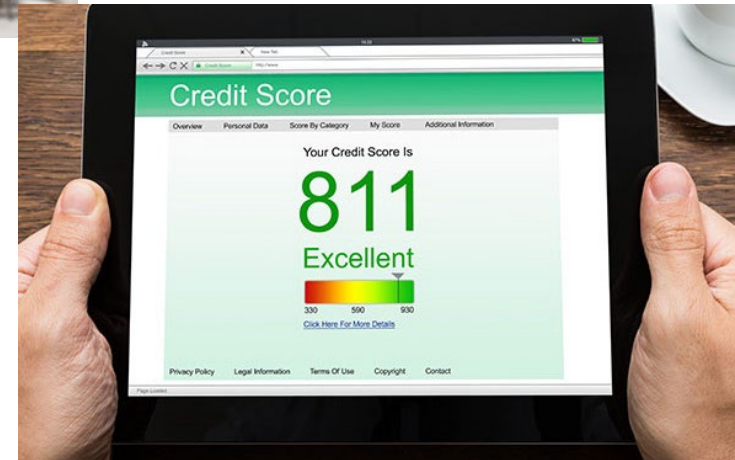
Credit Score
New Tab
Credit Score
http://www.

Credit Score

Overview Personal Data Score By Category My Score Additional Information

Your Credit Score Is

811

Excellent

330 590 930

Click Here For More Details

Privacy Policy Legal Information Terms Of Use Copyright Contact

Page Loaded